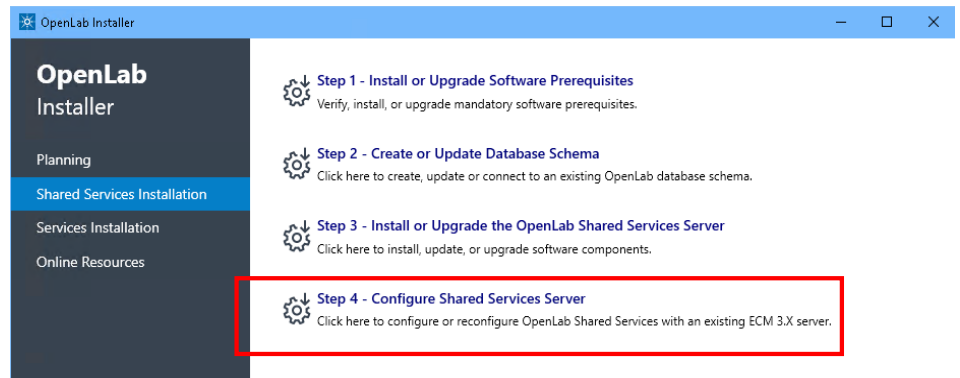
OpenLab Installer

OpenLab
Installer

Planning

Shared Services Installation

Services Installation

Online Resources

Step 1 - Install or Upgrade Software Prerequisites
Verify, install, or upgrade mandatory software prerequisites.

Step 2 - Create or Update Database Schema
Click here to create, update or connect to an existing OpenLab database schema.

Step 3 - Install or Upgrade the OpenLab Shared Services Server
Click here to install, update, or upgrade software components.

Step 4 - Configure Shared Services Server
Click here to configure or reconfigure OpenLab Shared Services with an existing ECM 3.X server.